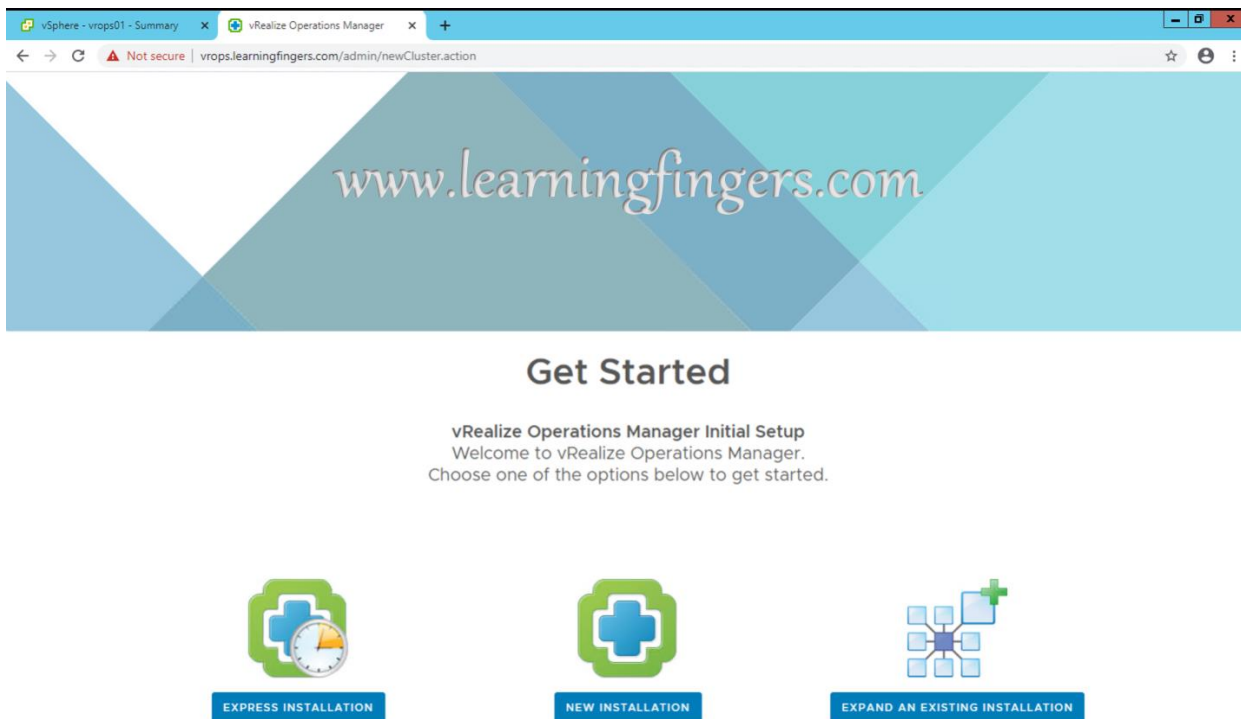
vSphere - vrops01 - Summary ×
vRealize Operations Manager ×
+

Not secure | vrops.learningfingers.com/admin/newCluster.action

www.learningfingers.com

Get Started

vRealize Operations Manager Initial Setup
Welcome to vRealize Operations Manager.
Choose one of the options below to get started.

EXPRESS INSTALLATION

NEW INSTALLATION

EXPAND AN EXISTING INSTALLATION